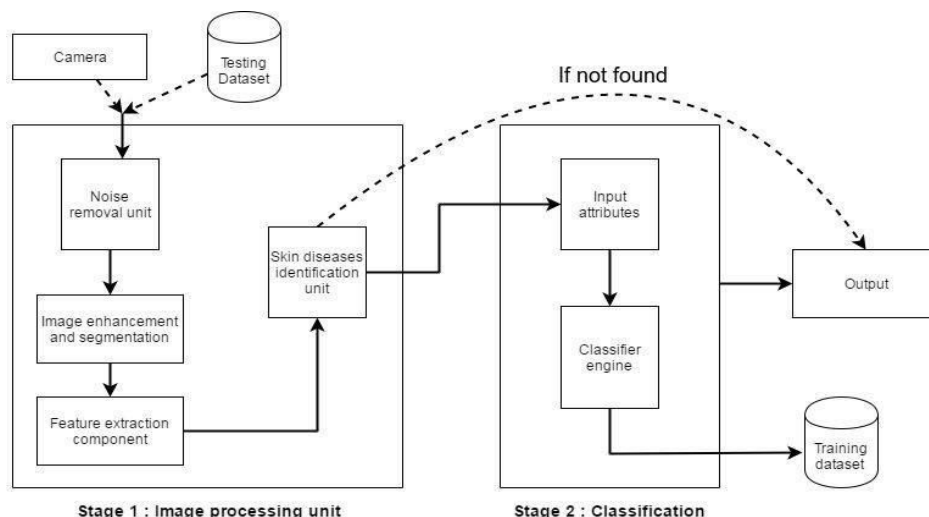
Camera

Testing Dataset

If not found

Noise removal unit

Image enhancement and segmentation

Feature extraction component

Skin diseases identification unit

Input attributes

Classifier engine

Output

Training dataset

Stage 1 : Image processing unit

Stage 2 : Classification